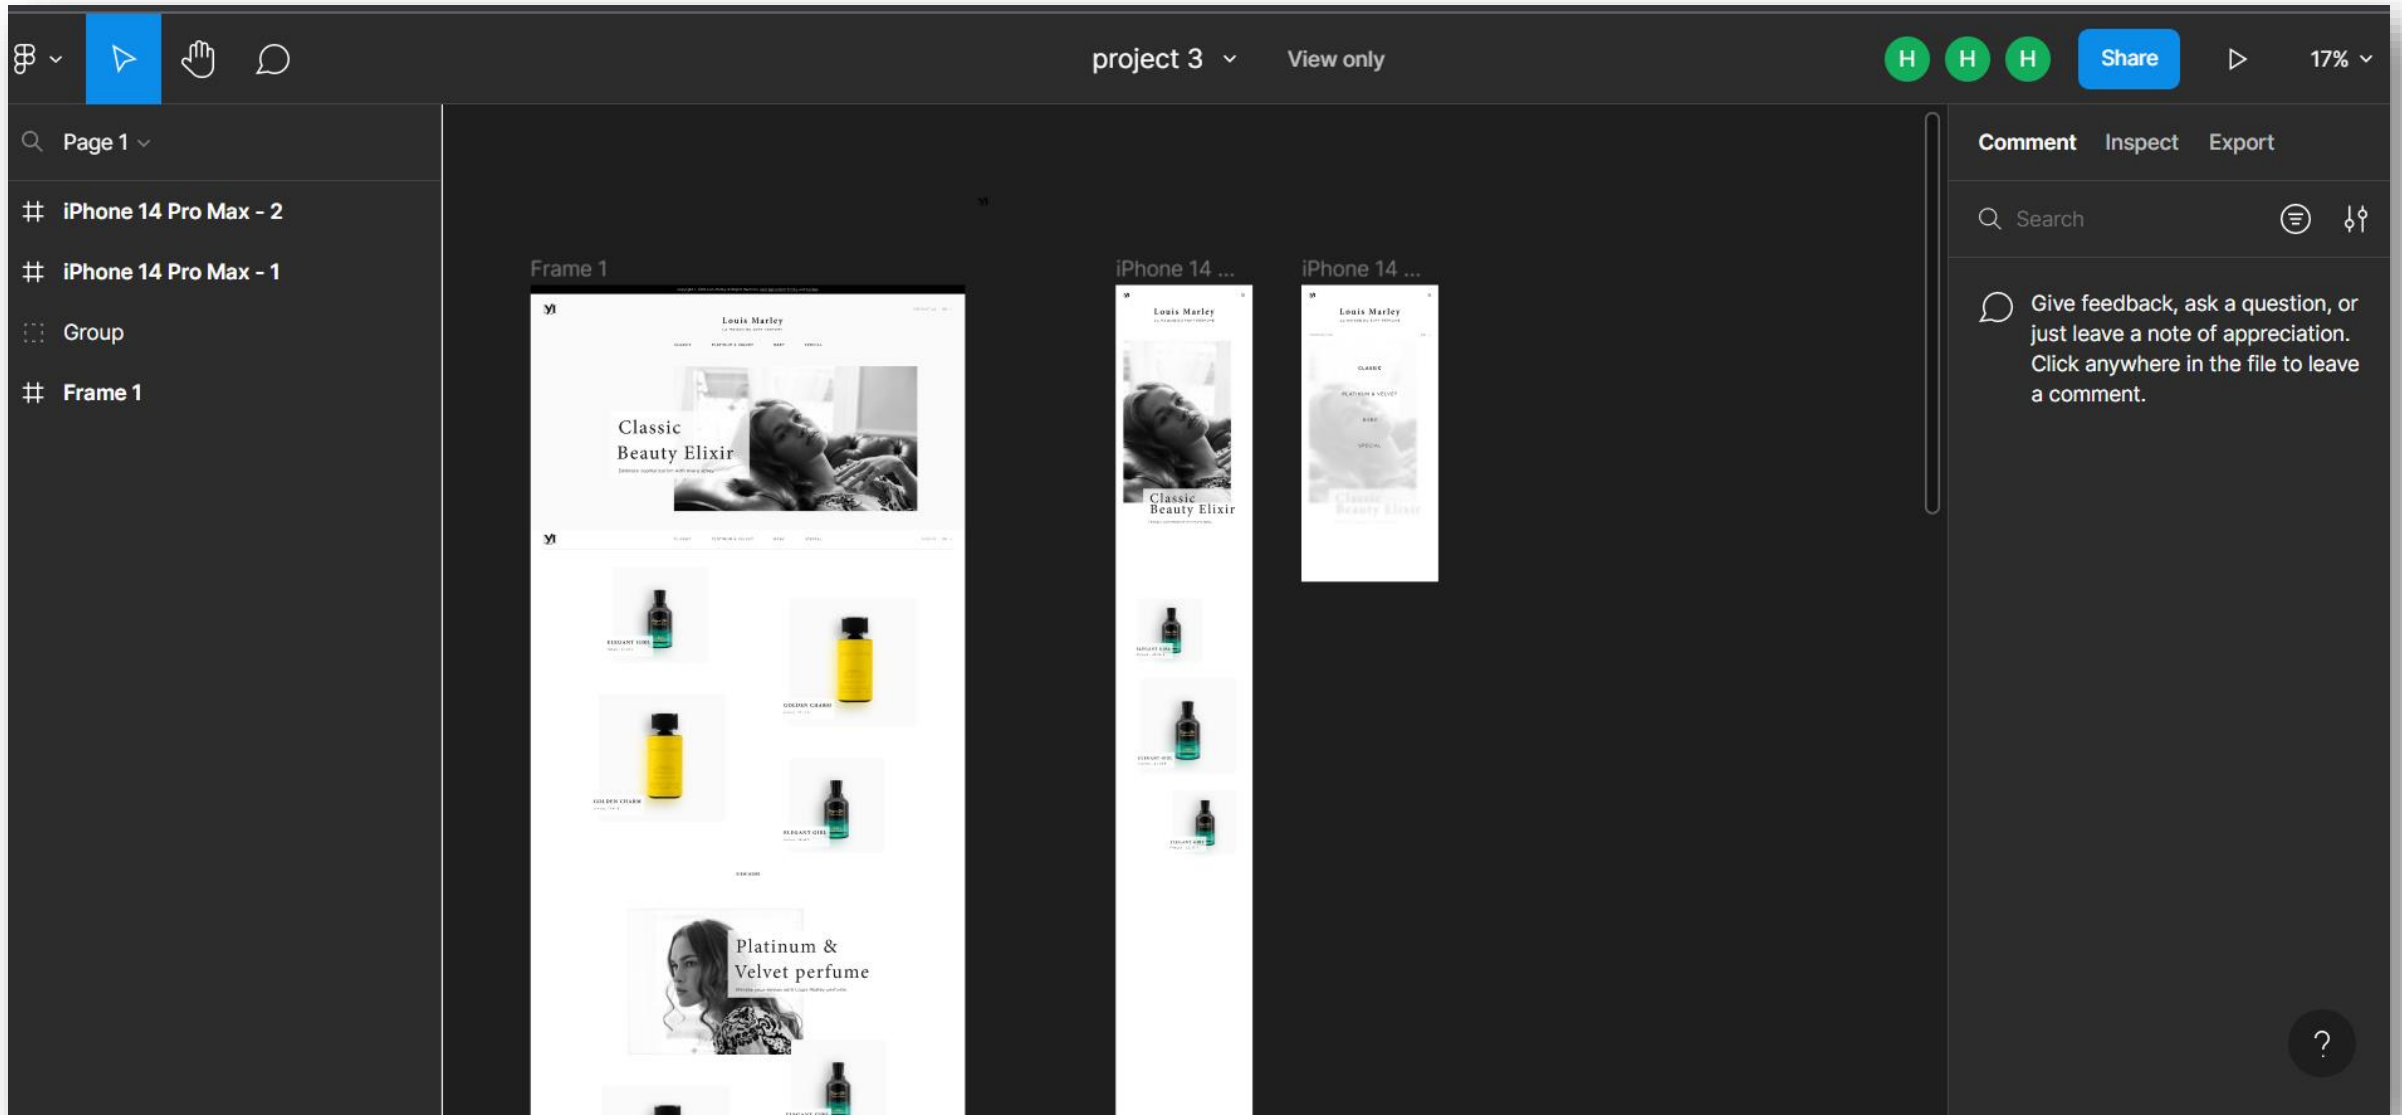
project 3 View only

H H H Share 17%

Page 1

iPhone 14 Pro Max - 2

iPhone 14 Pro Max - 1

Group

Frame 1

Frame 1

iPhone 14 ...

iPhone 14 ...

Louis Marley

Classic Beauty Elixir

ELEGANT GIRL

GOLDEN CHARM

GOLDEN CHARM

ELEGANT GIRL

Platinum & Velvet perfume

Louis Marley

Classic Beauty Elixir

Louis Marley

CLASSIC

PLATINUM & VELVET

BABY

SPECIAL

Classic Beauty Elixir

Comment Inspect Export

Search

Give feedback, ask a question, or just leave a note of appreciation. Click anywhere in the file to leave a comment.

?